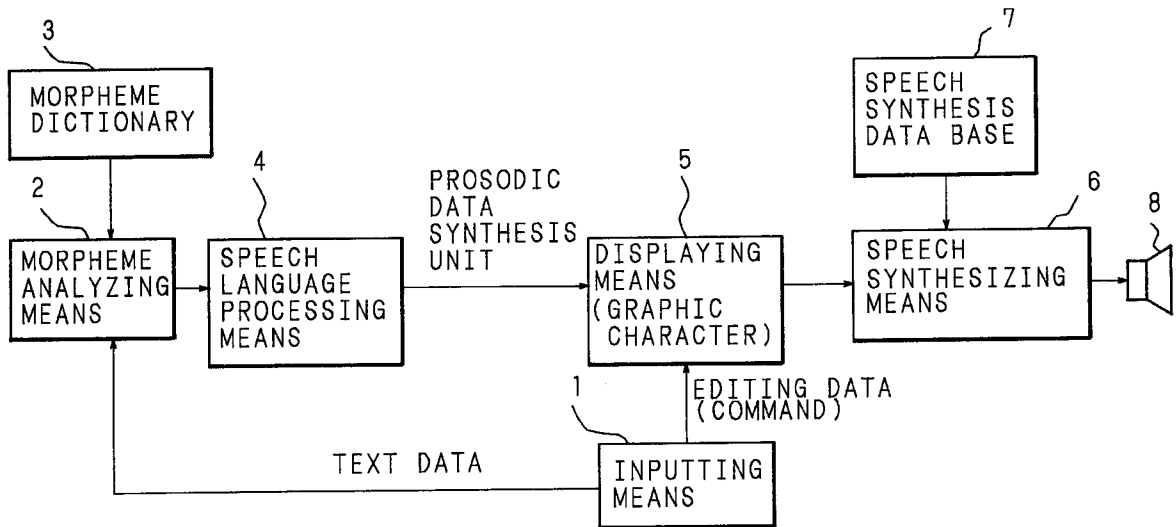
3
MORPHEME DICTIONARY

7
SPEECH SYNTHESIS DATA BASE

2
MORPHEME ANALYZING MEANS

4
SPEECH LANGUAGE PROCESSING MEANS

PROSODIC DATA SYNTHESIS UNIT

5
DISPLAYING MEANS (GRAPHIC CHARACTER)

6
SPEECH SYNTHESIZING MEANS

8

EDITING DATA (COMMAND)

1
INPUTTING MEANS

TEXT DATA